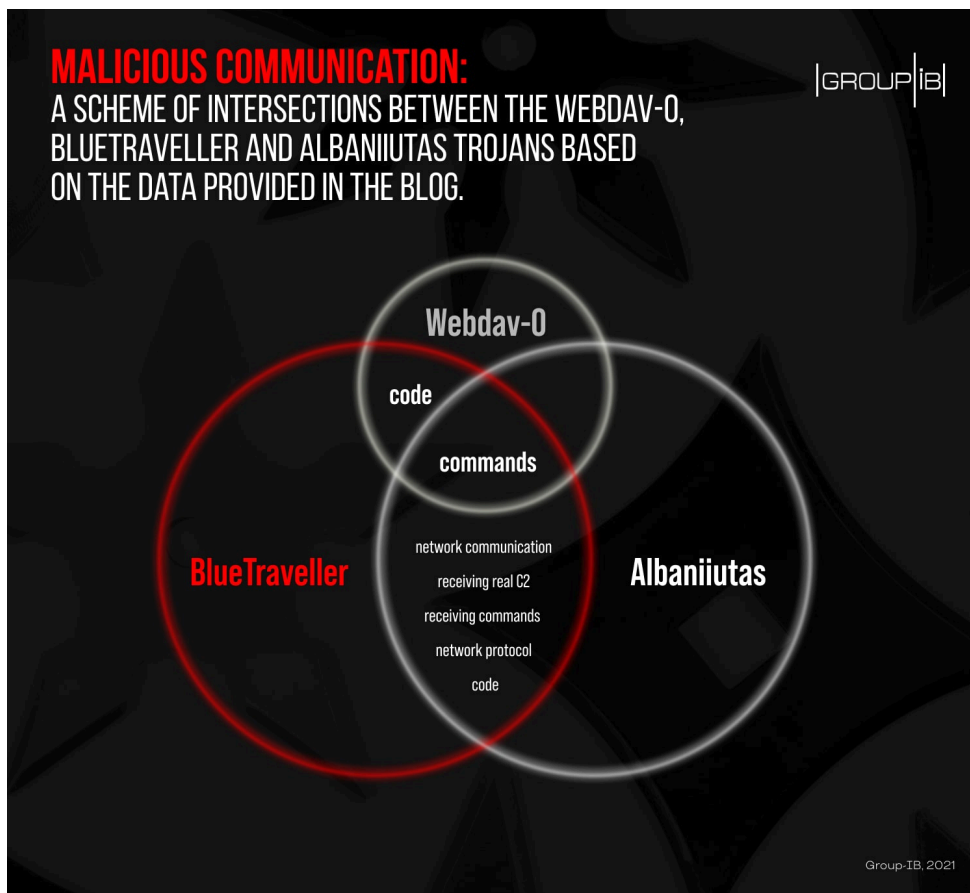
MALICIOUS COMMUNICATION:
A SCHEME OF INTERSECTIONS BETWEEN THE WEBDAV-O, BLUETRAVELLER AND ALBANIIUTAS TROJANS BASED ON THE DATA PROVIDED IN THE BLOG.

|GROUP|IB|

Webdav-O

code

commands

BlueTraveller

network communication
receiving real C2
receiving commands
network protocol
code

Albaniiutas

Group-IB, 2021